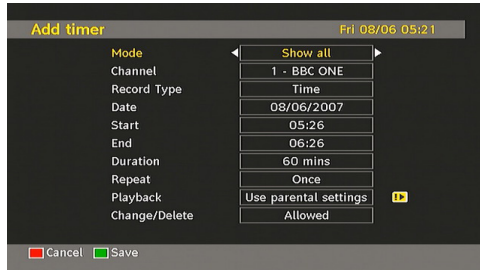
Add timer Fri 08/06 05:21

| | |
|---|---|
| Mode | Show all |
| Channel | 1 - BBC ONE |
| Record Type | Time |
| Date | 08/06/2007 |
| Start | 05:26 |
| End | 06:26 |
| Duration | 60 mins |
| Repeat | Once |
| Playback | Use parental settings |
| Change/Delete | Allowed |

Cancel Save